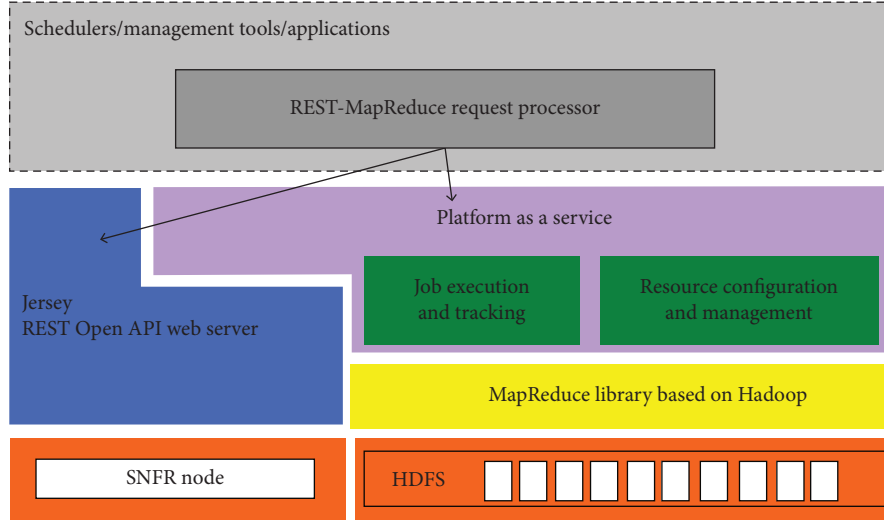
Schedulers/management tools/applications

REST-MapReduce request processor

Platform as a service

Jersey
REST Open API web server

Job execution and tracking

Resource configuration and management

MapReduce library based on Hadoop

SNFR node

HDFS